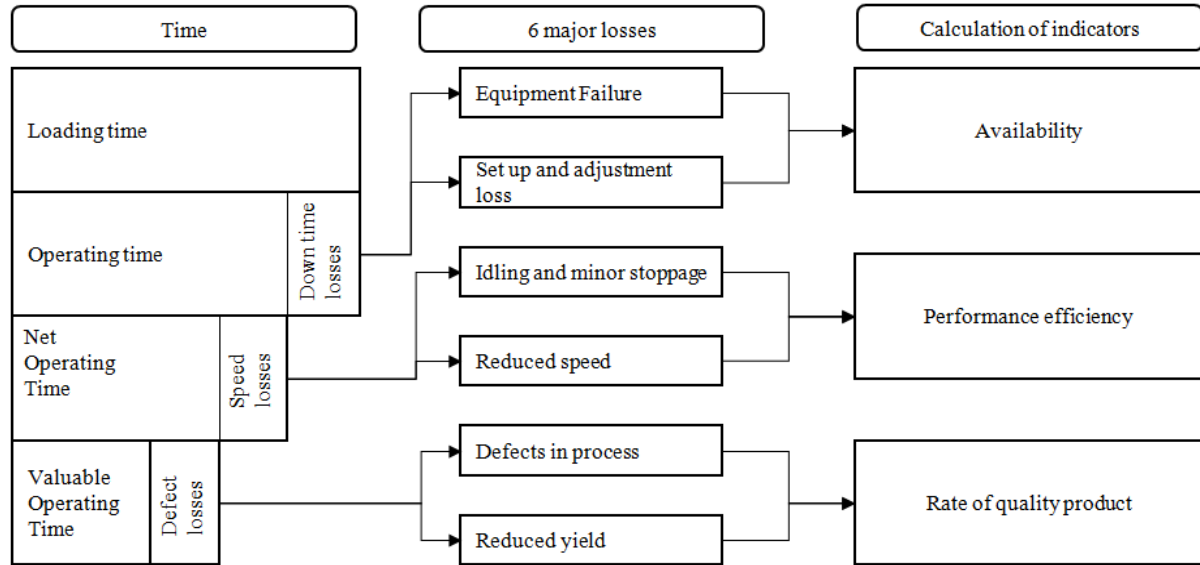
Time

6 major losses

Calculation of indicators

Loading time

Operating time

Down time losses

Net Operating Time

Speed losses

Valuable Operating Time

Defect losses

Equipment Failure

Set up and adjustment loss

Idling and minor stoppage

Reduced speed

Defects in process

Reduced yield

Availability

Performance efficiency

Rate of quality product